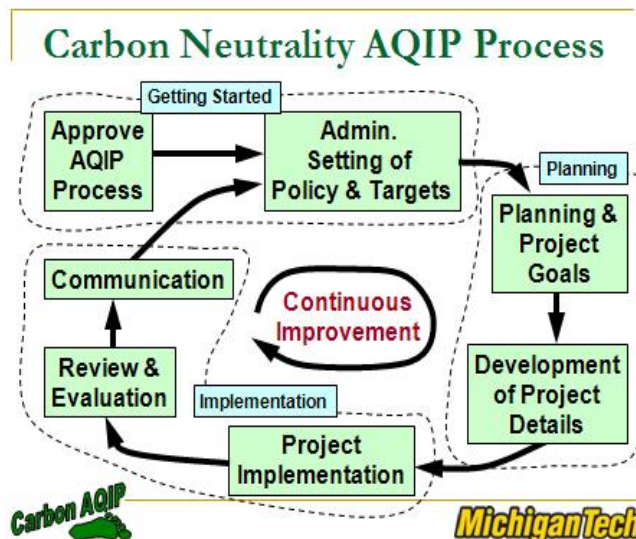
Carbon Neutrality AQIP Process

Getting Started

Approve AQIP Process

Admin. Setting of Policy & Targets

Planning

Planning & Project Goals

Development of Project Details

Continuous Improvement

Communication

Review & Evaluation

Implementation

Project Implementation

Carbon AQIP

Michigan Tech